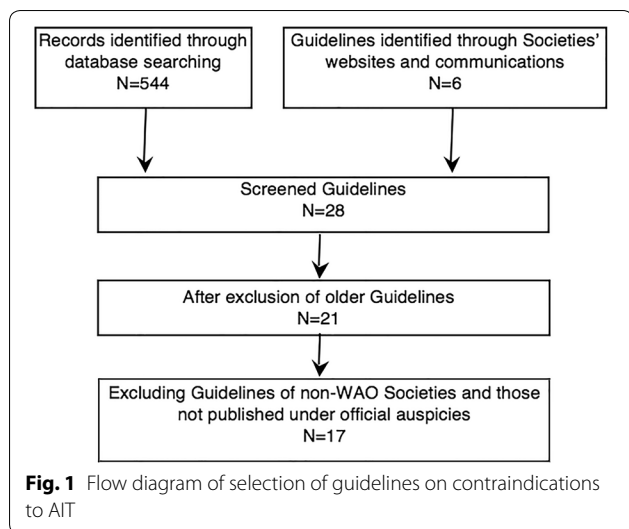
Records identified through database searching
N=544

Guidelines identified through Societies' websites and communications
N=6

Screened Guidelines
N=28

After exclusion of older Guidelines
N=21

Excluding Guidelines of non-WAO Societies and those not published under official auspicies
N=17

**Fig. 1** Flow diagram of selection of guidelines on contraindications to AIT